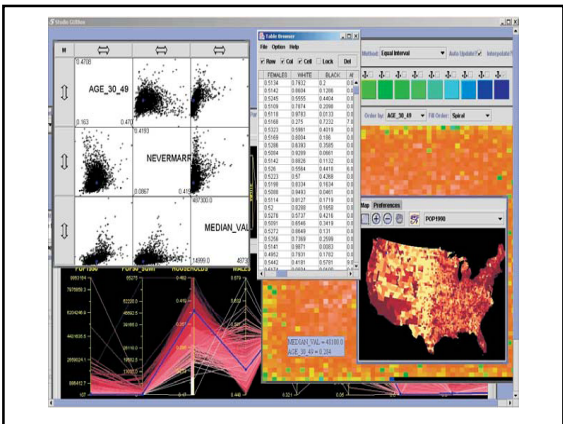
Studio GIDEsa

M

0.4708

AGE_30_49

0.163

0.472

0.4193

NEVERMARR

0.0867

0.419

497300.0

MEDIAN_VAL

14999.0

Table Browser

File Option Help

Row Col Cell Lock Del

| FEMALES | WHITE | BLACK |
|---|---|---|
| 0.5134 | 0.7632 | 0.2 |
| 0.5142 | 0.8604 | 0.1266 |
| 0.5245 | 0.9555 | 0.4404 |
| 0.5109 | 0.7874 | 0.2098 |
| 0.5118 | 0.9763 | 0.0133 |
| 0.5168 | 0.275 | 0.7232 |
| 0.5323 | 0.5981 | 0.4019 |
| 0.5168 | 0.8004 | 0.186 |
| 0.5288 | 0.8392 | 0.3585 |
| 0.5084 | 0.9269 | 0.0661 |
| 0.5142 | 0.8626 | 0.1132 |
| 0.526 | 0.5584 | 0.4418 |
| 0.5223 | 0.67 | 0.4268 |
| 0.5198 | 0.8234 | 0.1634 |
| 0.5006 | 0.8493 | 0.0461 |
| 0.5114 | 0.8127 | 0.1719 |
| 0.52 | 0.8286 | 0.1669 |
| 0.5278 | 0.5737 | 0.4216 |
| 0.5091 | 0.6546 | 0.3419 |
| 0.5272 | 0.8649 | 0.131 |
| 0.5258 | 0.7369 | 0.2598 |
| 0.5141 | 0.9871 | 0.0083 |
| 0.4952 | 0.7931 | 0.1792 |
| 0.5442 | 0.4181 | 0.5701 |

Method: Equal Interval

Auto Update

Interpolate

Order by: AGE_30_49

Fill Order: Spiral

Map Preferences

POP1990

MEDIAN_VAL = 48100.0
AGE_30_49 = 0.284

POP1990

POP90_SQMI

HOUSEHOLDS

MALES

0.321

0.05